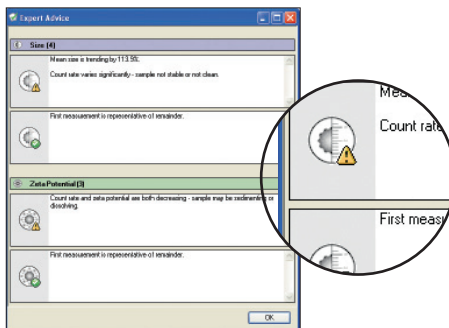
Expert Advice

Size (4)

Mean size is trending by 113.5%.

Count rate varies significantly - sample not stable or not clean.

First measurement is representative of remainder.

Zeta Potential (3)

Count rate and zeta potential are both decreasing - sample may be sedimenting or dissolving.

First measurement is representative of remainder.

OK

Mea

Count rate

First measu